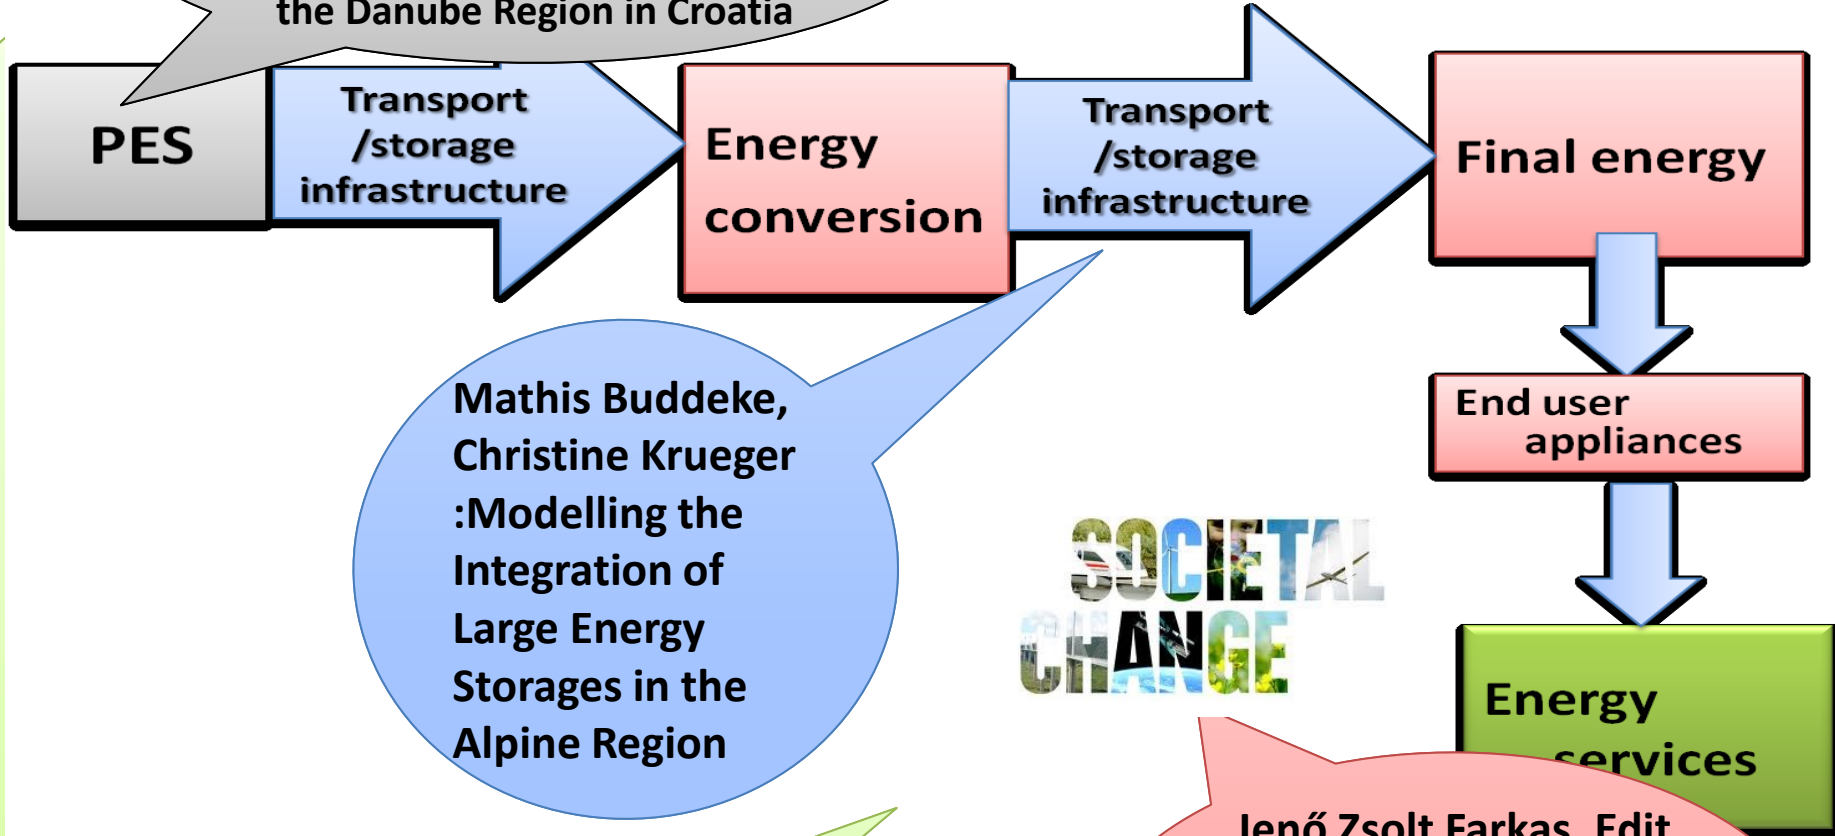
the Danube Region in Croatia

PES

Transport /storage infrastructure

Energy conversion

Transport /storage infrastructure

Final energy

End user appliances

Energy services

Mathis Buddeke, Christine Krueger :Modelling the Integration of Large Energy Storages in the Alpine Region

SOCIETAL CHANGE

Jenő Zsolt Farkas, Edit